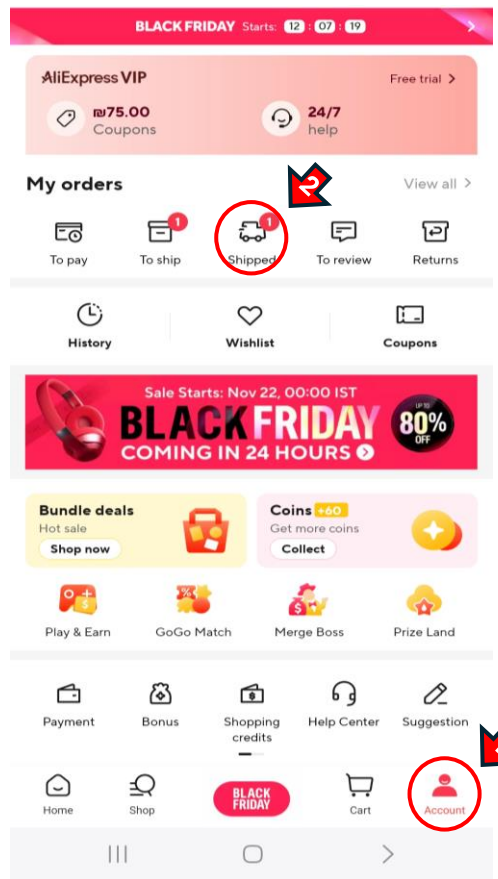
BLACK FRIDAY Starts: 12 : 07 : 19

AliExpress VIP
Free trial >
₪75.00
Coupons
24/7
help

My orders
View all >
2
To pay
1
To ship
1
Shipped
To review
Returns

History
Wishlist
Coupons

Sale Starts: Nov 22, 00:00 IST
BLACK FRIDAY
COMING IN 24 HOURS
UP TO 80% OFF

Bundle deals
Hot sale
Shop now

Coins +60
Get more coins
Collect

Play & Earn
GoGo Match
Merge Boss
Prize Land

Payment
Bonus
Shopping credits
Help Center
Suggestion

1
Home
Shop
BLACK FRIDAY
Cart
Account